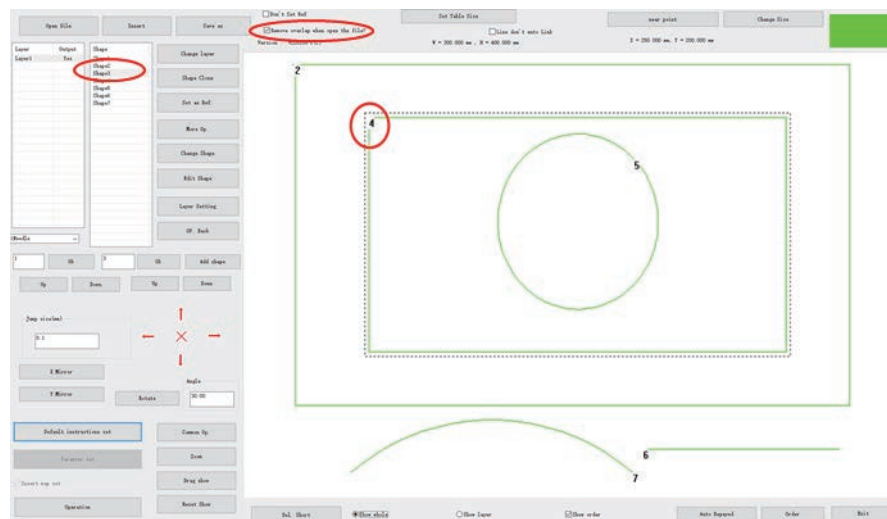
Open File
Insert
Save as
Don't Set Ref
Remove overlap when open the file?
Version
Set Table Size
Line don't auto Link
W = 300.000 mm , H = 400.000 mm
near point
X = 200.000 mm , Y = 200.000 mm
Change Size
Layer
Output
Layer1
Yes
Shape
Shape2
Shape3
Shape4
Shape5
Shape6
Shape7
Change Layer
Shape Clone
Set as Ref
Move Up
Change Shape
Edit Shape
Layer Setting
OP. Back
Needle
Ok
Ok
Add shape
Up
Down
Up
Down
Jump size(mm)
0.1
X Mirror
Y Mirror
Rotate
Angle
30.00
Default instruction set
Parameter Set
Insert exp set
Operation
Common Op.
Zoom
Drag show
Reset Show
2
4
5
6
7
Del. Short
Show whole
Show layer
Show order
Auto Regroup
Order
Exit